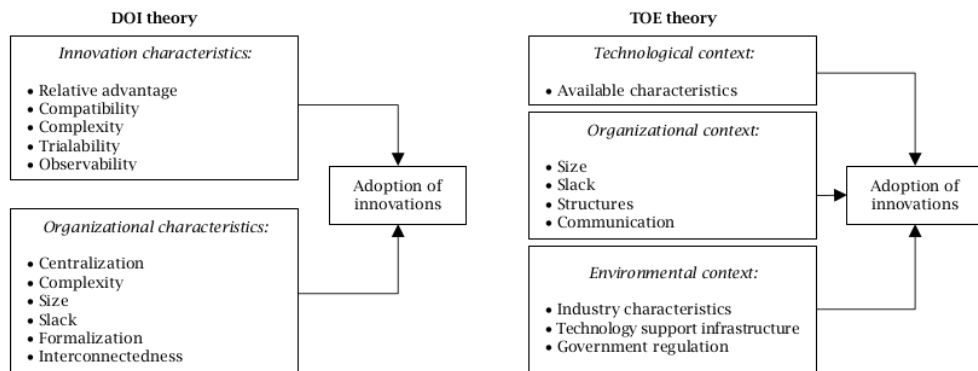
DOI theory

Innovation characteristics:

• Relative advantage
• Compatibility
• Complexity
• Trialability
• Observability

Adoption of innovations

Organizational characteristics:

• Centralization
• Complexity
• Size
• Slack
• Formalization
• Interconnectedness

TOE theory

Technological context:

• Available characteristics

Organizational context:

• Size
• Slack
• Structures
• Communication

Adoption of innovations

Environmental context:

• Industry characteristics
• Technology support infrastructure
• Government regulation